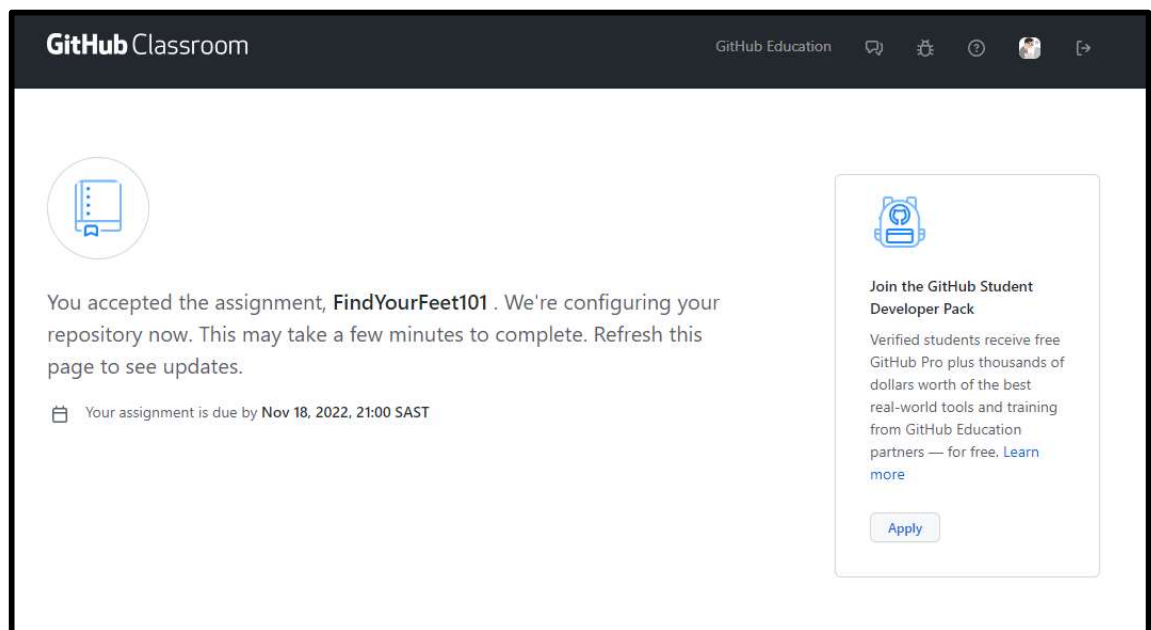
GitHub Classroom

GitHub Education

You accepted the assignment, **FindYourFeet101** . We're configuring your repository now. This may take a few minutes to complete. Refresh this page to see updates.

Your assignment is due by **Nov 18, 2022, 21:00 SAST**

**Join the GitHub Student Developer Pack**

Verified students receive free GitHub Pro plus thousands of dollars worth of the best real-world tools and training from GitHub Education partners — for free. Learn more

Apply